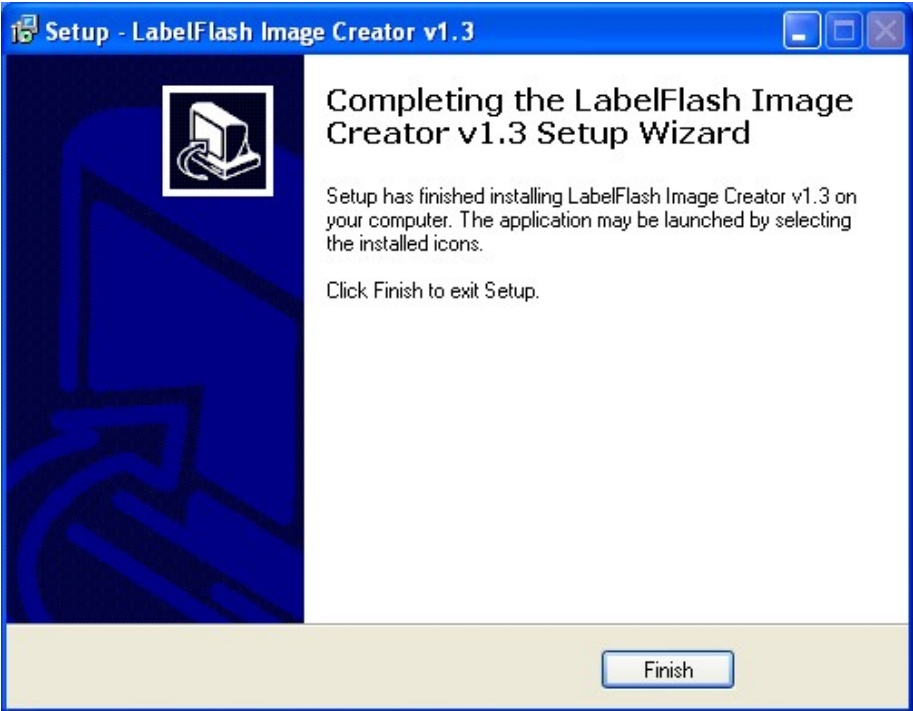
Setup - LabelFlash Image Creator v1.3

Completing the LabelFlash Image Creator v1.3 Setup Wizard

Setup has finished installing LabelFlash Image Creator v1.3 on your computer. The application may be launched by selecting the installed icons.

Click Finish to exit Setup.

Finish